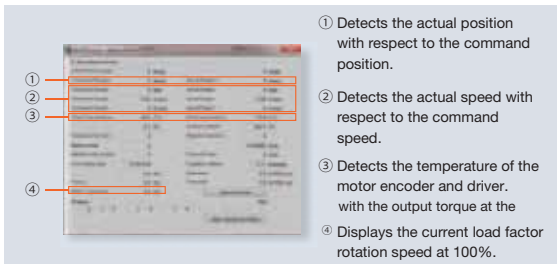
① Detects the actual position with respect to the command position.

② Detects the actual speed with respect to the command speed.

③ Detects the temperature of the motor encoder and driver.

with the output torque at the

④ Displays the current load factor rotation speed at 100%.